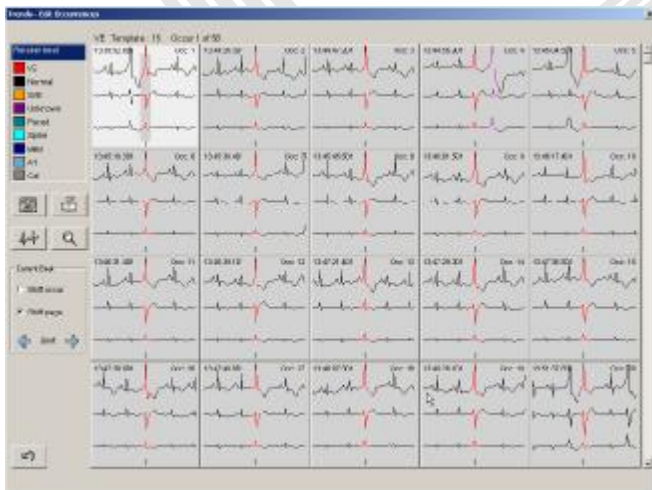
Trends - Edit Occurrences

Presumed Beat
VE
Normal
SVE
Unknown
Paced
Spike
MRI
A1
Cal

VE Template: 15  Occur 1 of 50

13:51:52.888 Occ 1
13:44:26.32 Occ 2
13:44:49.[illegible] Occ 3
13:44:55.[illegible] Occ 4
13:45:04.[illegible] Occ 5
13:45:16.388 Occ 6
13:45:38.40 Occ 7
13:45:48.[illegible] Occ 8
13:46:08.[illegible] Occ 9
13:46:17.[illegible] Occ 10
13:46:38.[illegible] Occ 11
13:46:39.10 Occ 12
13:47:21.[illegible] Occ 13
13:47:28.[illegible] Occ 14
13:47:36.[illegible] Occ 15
13:47:39.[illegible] Occ 16
13:47:46.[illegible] Occ 17
13:48:07.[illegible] Occ 18
13:48:16.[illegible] Occ 19
13:49:22.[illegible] Occ 20

Select Beat
Shift occur
Shift page
Shift